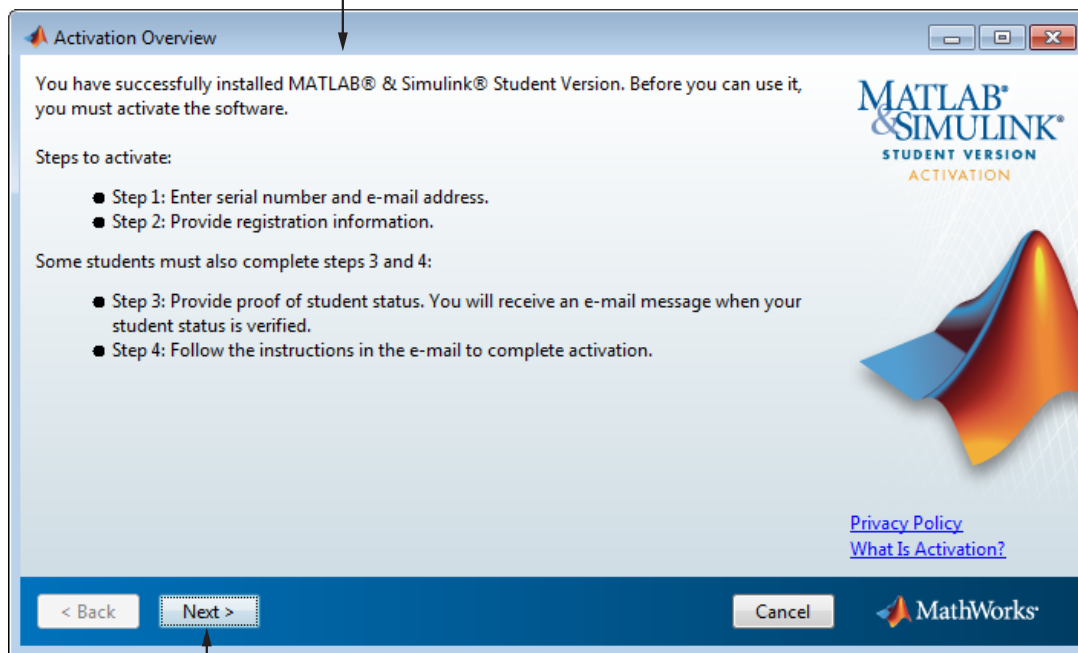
Activation Overview

You have successfully installed MATLAB® & Simulink® Student Version. Before you can use it, you must activate the software.

Steps to activate:

- Step 1: Enter serial number and e-mail address.
- Step 2: Provide registration information.

Some students must also complete steps 3 and 4:

- Step 3: Provide proof of student status. You will receive an e-mail message when your student status is verified.
- Step 4: Follow the instructions in the e-mail to complete activation.

MATLAB® & SIMULINK® STUDENT VERSION ACTIVATION

Privacy Policy
What Is Activation?

< Back
Next >
Cancel
MathWorks®